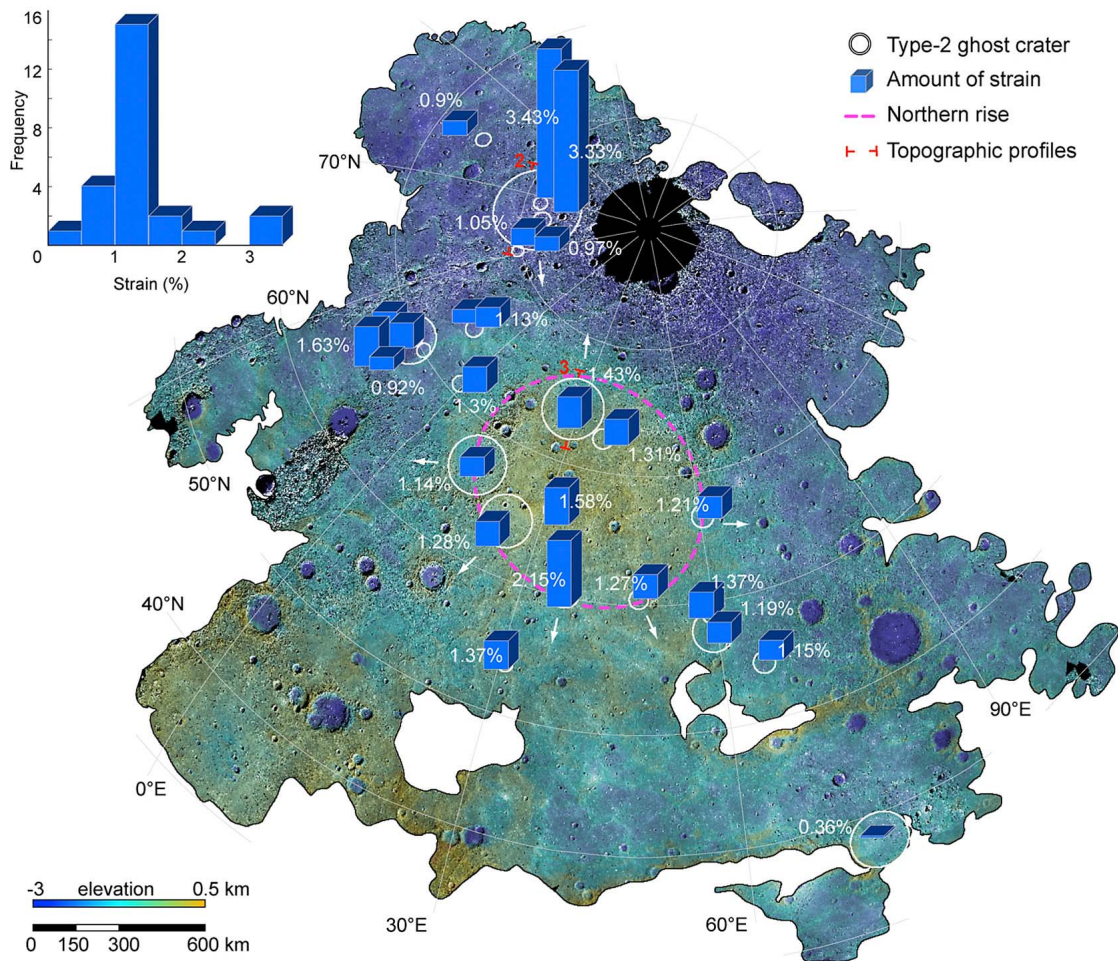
16
12
8
4
0
Frequency
0 1 2 3
Strain (%)

Type-2 ghost crater
Amount of strain
Northern rise
Topographic profiles

70°N
60°N
50°N
40°N
0°E
30°E
60°E
90°E

0.9%
3.43%
3.33%
2
1.05%
0.97%
1.13%
1.63%
0.92%
1.3%
3
1.43%
1.31%
1.14%
1.58%
1.21%
1.28%
2.15%
1.27%
1.37%
1.19%
1.37%
1.15%
0.36%

-3 elevation 0.5 km
0 150 300 600 km